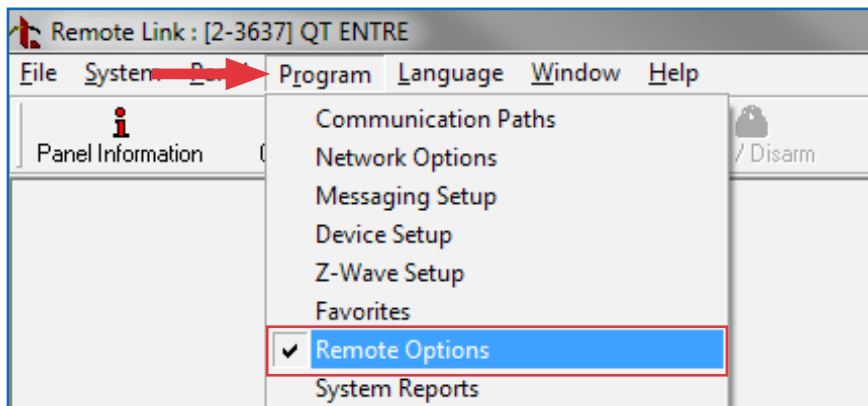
Remote Link : [2-3637] QT ENTRE

File System Panel Program Language Window Help

Panel Information

Communication Paths
Network Options
Messaging Setup
Device Setup
Z-Wave Setup
Favorites
Remote Options
System Reports

/ Disarm